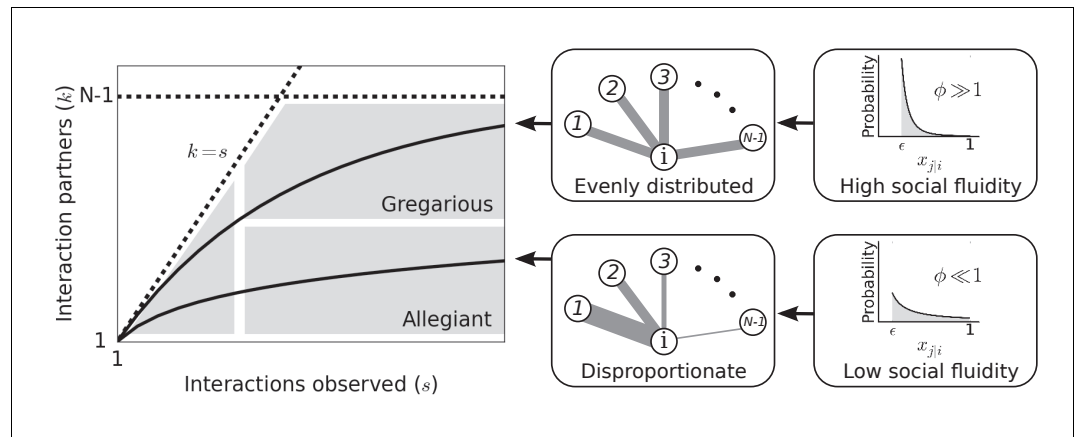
N-1

Interaction partners ($k$)

$k=s$

Gregarious

Allegiant

1

1

Interactions observed ($s$)

2

3

1

i

N-1

Evenly distributed

Probability

$\phi \gg 1$

$\epsilon$

1

$x_{j|i}$

High social fluidity

2

3

1

i

N-1

Disproportionate

Probability

$\phi \ll 1$

$\epsilon$

1

$x_{j|i}$

Low social fluidity